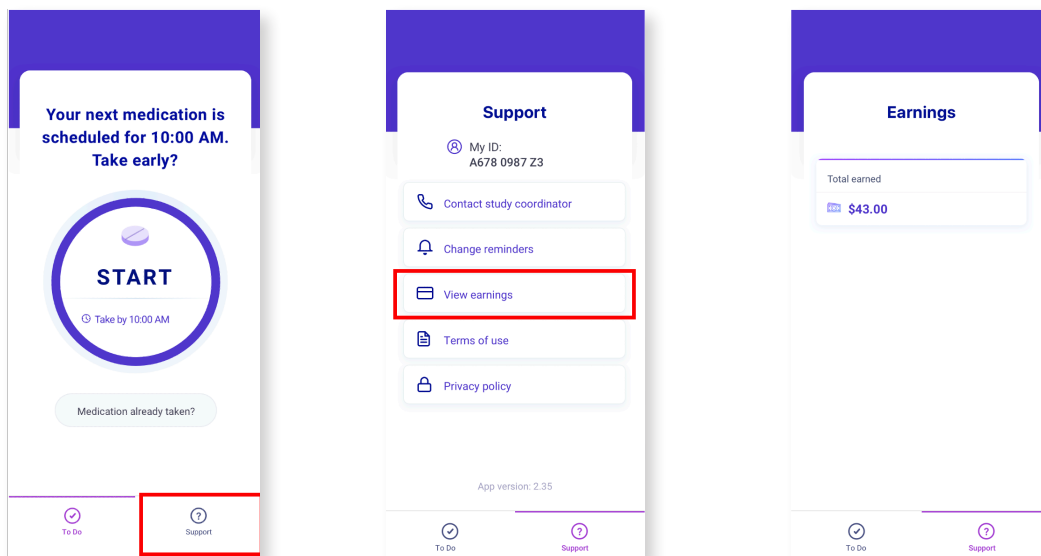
Your next medication is scheduled for 10:00 AM. Take early?

START

Take by 10:00 AM

Medication already taken?

To Do

Support

Support

My ID:
A678 0987 Z3

Contact study coordinator

Change reminders

View earnings

Terms of use

Privacy policy

App version: 2.35

To Do

Support

Earnings

Total earned

$43.00

To Do

Support